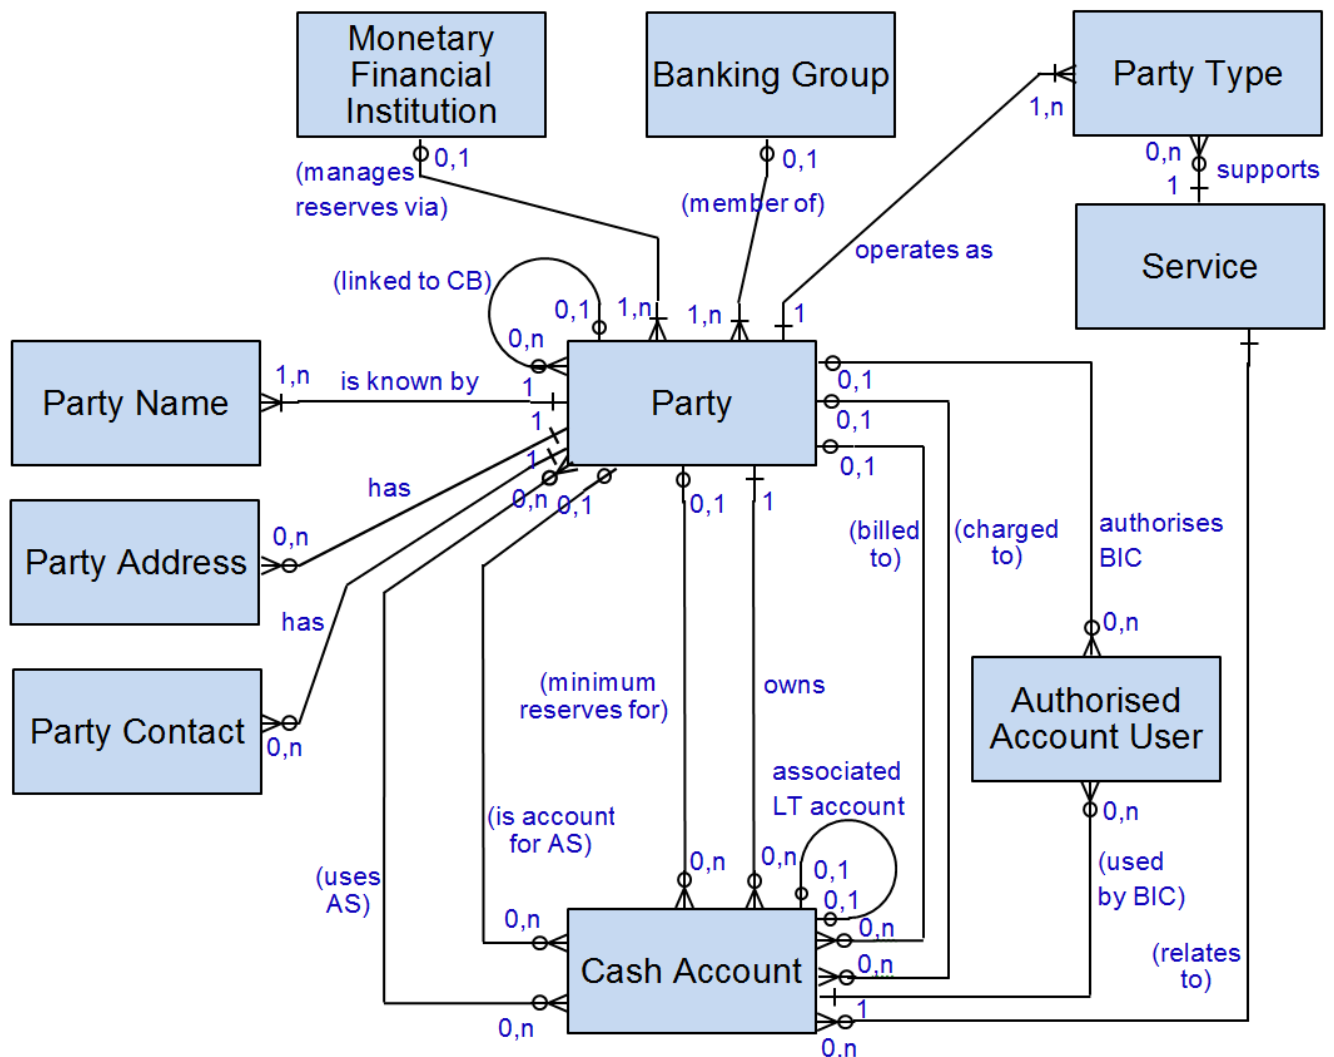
Monetary Financial Institution

Banking Group

Party Type

0,1

0,1

1,n

(manages reserves via)

(member of)

0,n

supports

1

Service

operates as

(linked to CB)

0,1

1,n

1,n

1

0,n

Party Name

1,n

is known by

1

Party

0,1

1

0,1

0,1

has

1

0,n

0,1

0,1

1

Party Address

0,n

(billed to)

(charged to)

authorises BIC

has

0,n

Party Contact

0,n

(minimum reserves for)

owns

Authorised Account User

associated LT account

(is account for AS)

0,n

0,n

0,n

0,1

(used by BIC)

(uses AS)

0,1

0,n

0,n

(relates to)

Cash Account

0,n

1

0,n

0,n